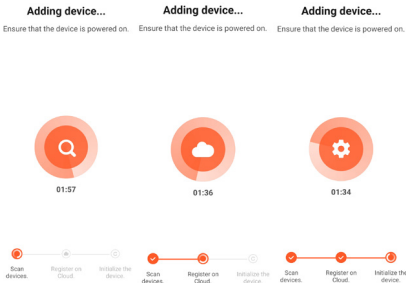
Adding device...
Ensure that the device is powered on.

01:57

Scan devices.
Register on Cloud.
Initialize the device.

Adding device...
Ensure that the device is powered on.

01:36

Scan devices.
Register on Cloud.
Initialize the device.

Adding device...
Ensure that the device is powered on.

01:34

Scan devices.
Register on Cloud.
Initialize the device.